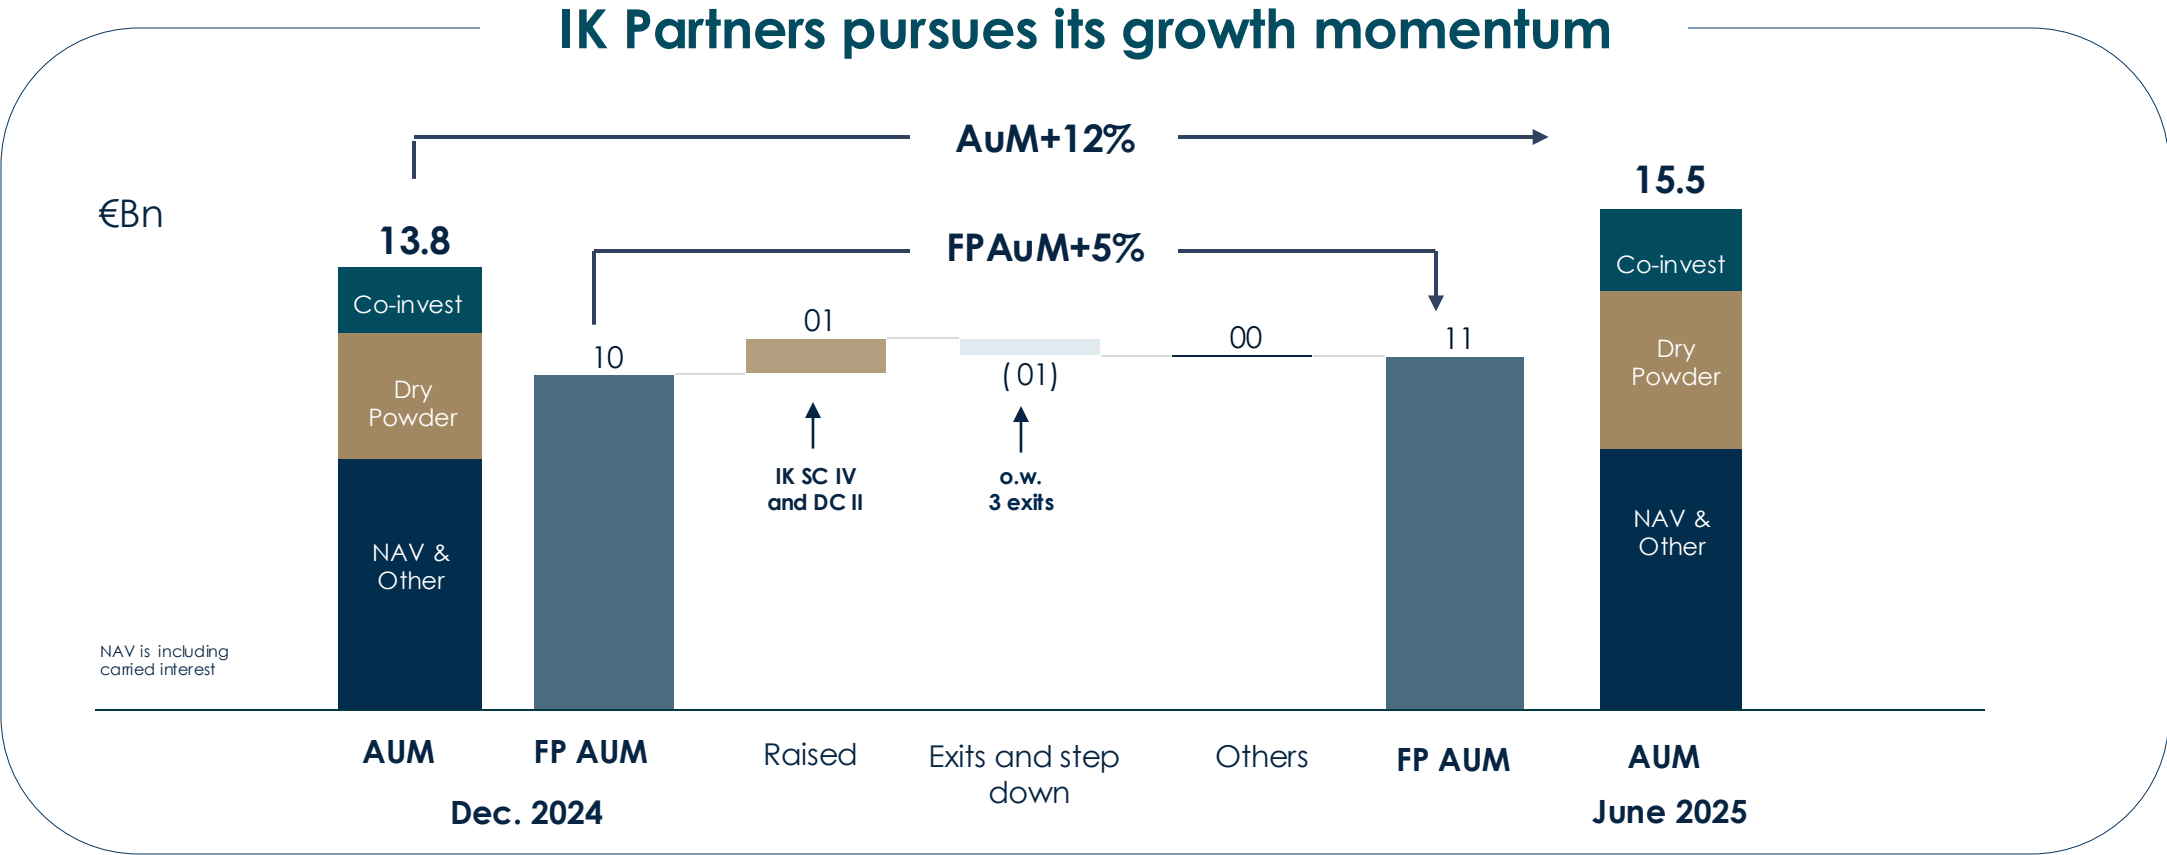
IK Partners pursues its growth momentum

AuM+12%

€Bn

13.8

15.5

FPAuM+5%

Co-invest

Dry Powder

NAV & Other

10

01

IK SC IV and DC II

(01)

o.w. 3 exits

00

11

Co-invest

Dry Powder

NAV & Other

NAV is including carried interest

AUM

FP AUM

Dec. 2024

Raised

Exits and step down

Others

FP AUM

AUM

June 2025